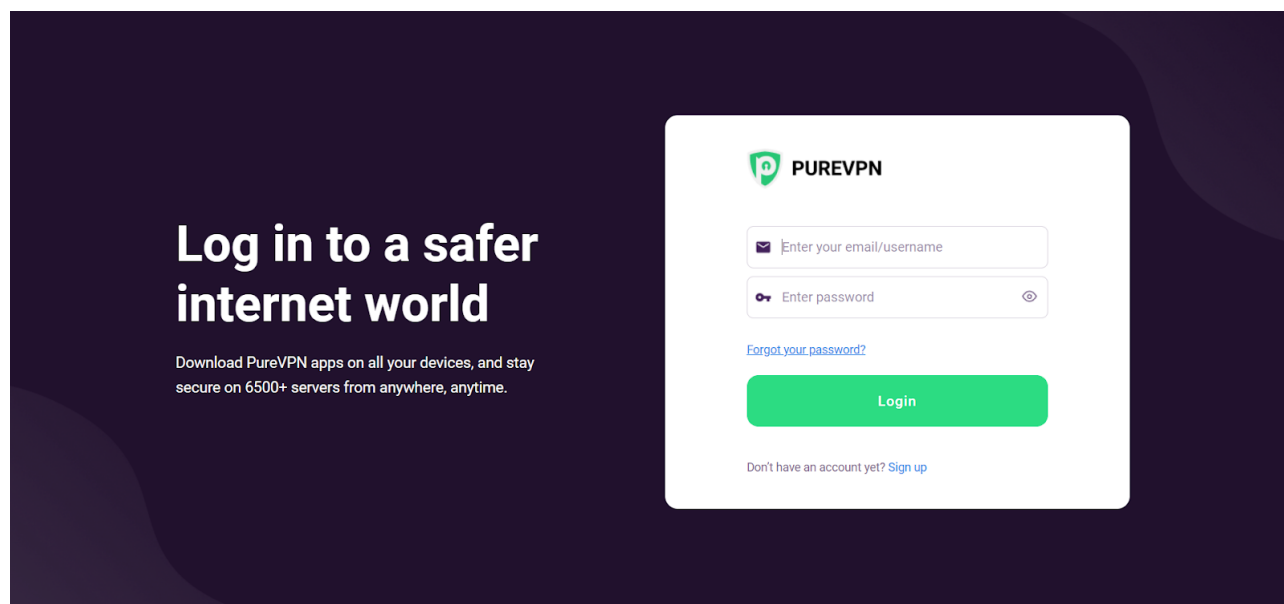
Log in to a safer internet world

Download PureVPN apps on all your devices, and stay secure on 6500+ servers from anywhere, anytime.

PUREVPN

Enter your email/username

Enter password

Forgot your password?

Login

Don't have an account yet? Sign up